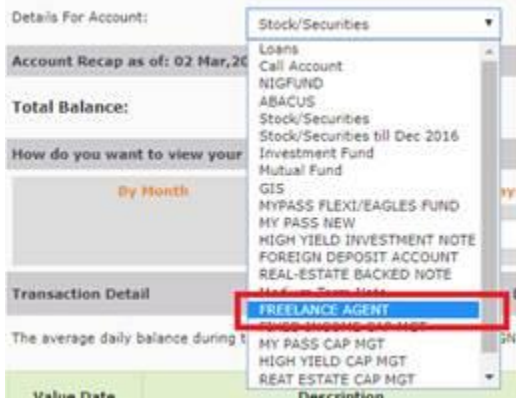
Details For Account:

Stock/Securities

Account Recap as of: 02 Mar,20

Total Balance:

How do you want to view your

By Month

Transaction Detail

The average daily balance during t

Value Date

Description

Loans
Call Account
NIGFUND
ABACUS
Stock/Securities
Stock/Securities till Dec 2016
Investment Fund
Mutual Fund
GIS
MYPASS FLEXI/EAGLES FUND
MY PASS NEW
HIGH YIELD INVESTMENT NOTE
FOREIGN DEPOSIT ACCOUNT
REAL-ESTATE BACKED NOTE
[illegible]
FREELANCE AGENT
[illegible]
MY PASS CAP MGT
HIGH YIELD CAP MGT
REAT ESTATE CAP MGT